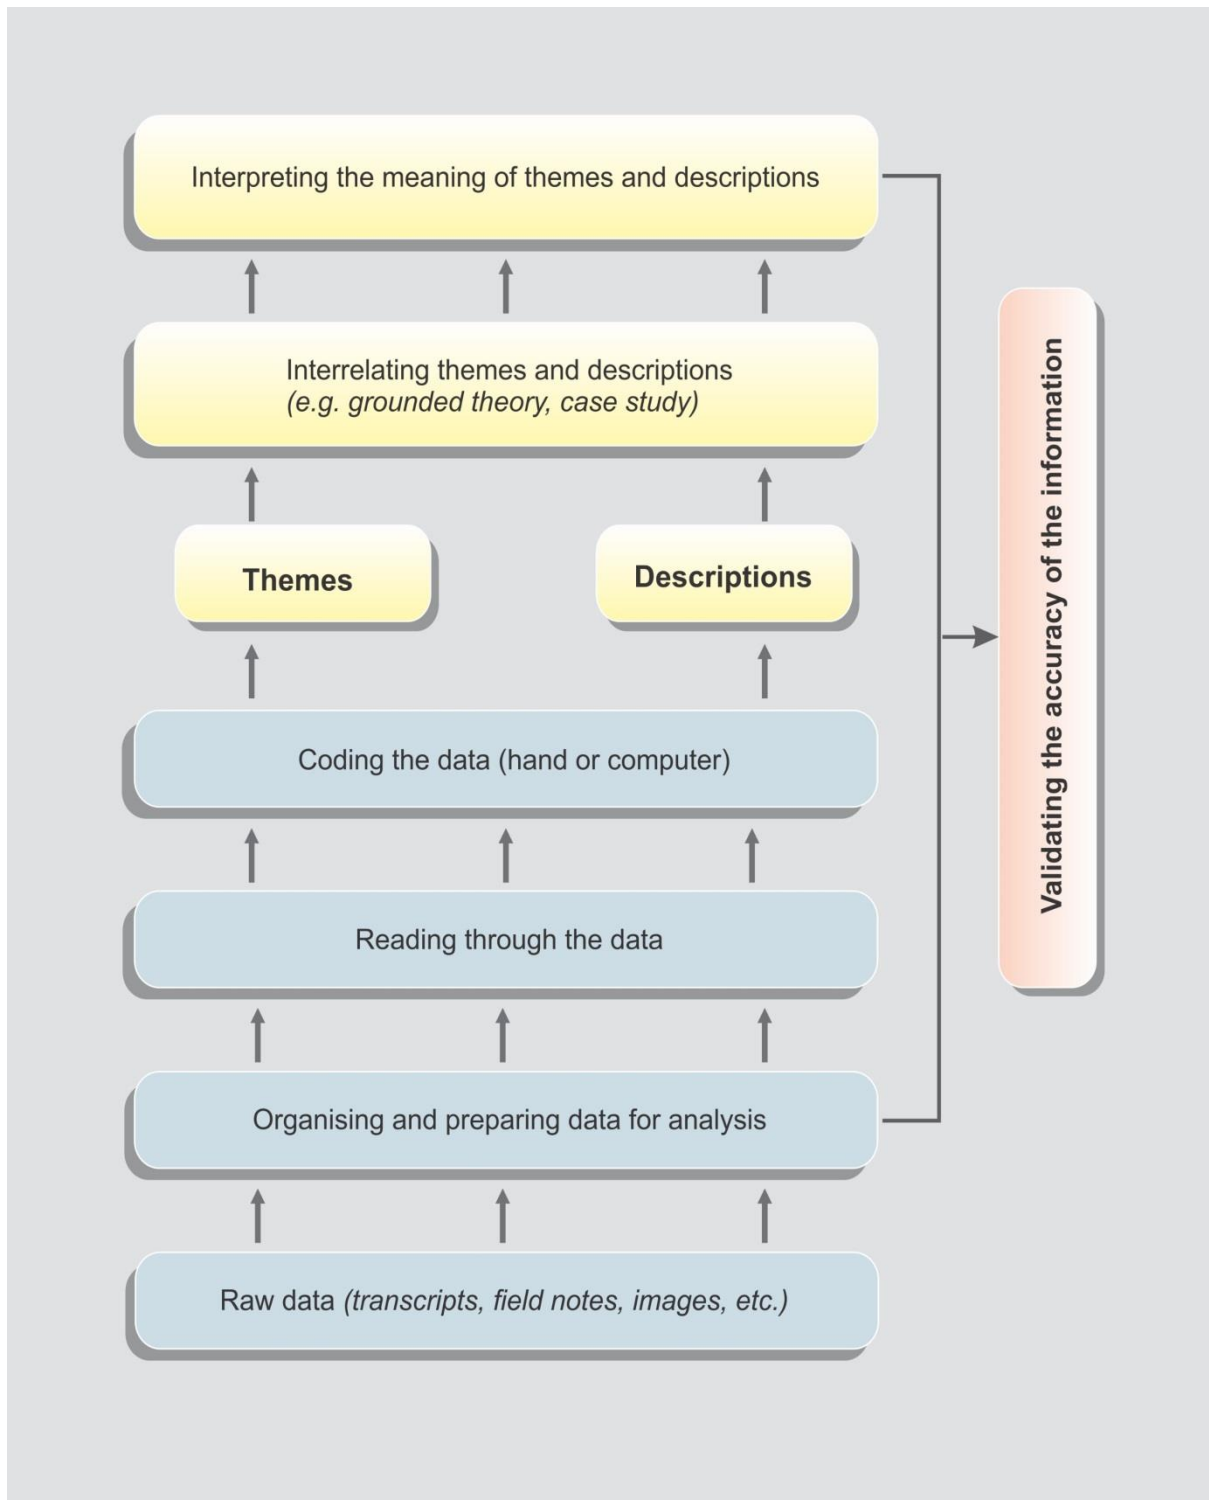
Interpreting the meaning of themes and descriptions

Interrelating themes and descriptions
*(e.g. grounded theory, case study)*

Themes

Descriptions

Coding the data (hand or computer)

Reading through the data

Organising and preparing data for analysis

Raw data *(transcripts, field notes, images, etc.)*

Validating the accuracy of the information